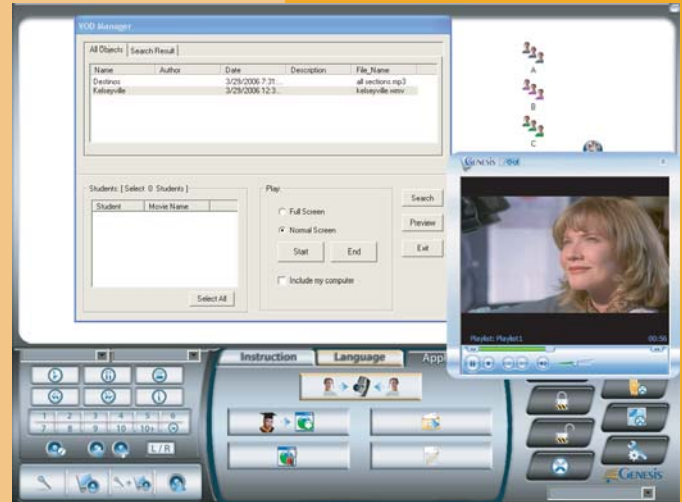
VOD Manager

All Objects | Search Result

| Name | Author | Date | Description | File_Name |
|---|---|---|---|---|
| Destinos | | 3/29/2006 7:31... | | all sections.mp3 |
| Kelseyville | | 3/29/2006 12:3... | | kelseyville.wmv |

Students: [ Select 0 Students ]

| Student | Movie Name |
|---|---|

Select All

Play:
Full Screen
Normal Screen
Start
End
Include my computer

Search
Preview
Exit

A
B
C

GENESIS

Playlist: Playlist1
00:56

Instruction
Language
Appl

1 2 3 4 5 6
7 8 9 10 10+
L/R

GENESIS